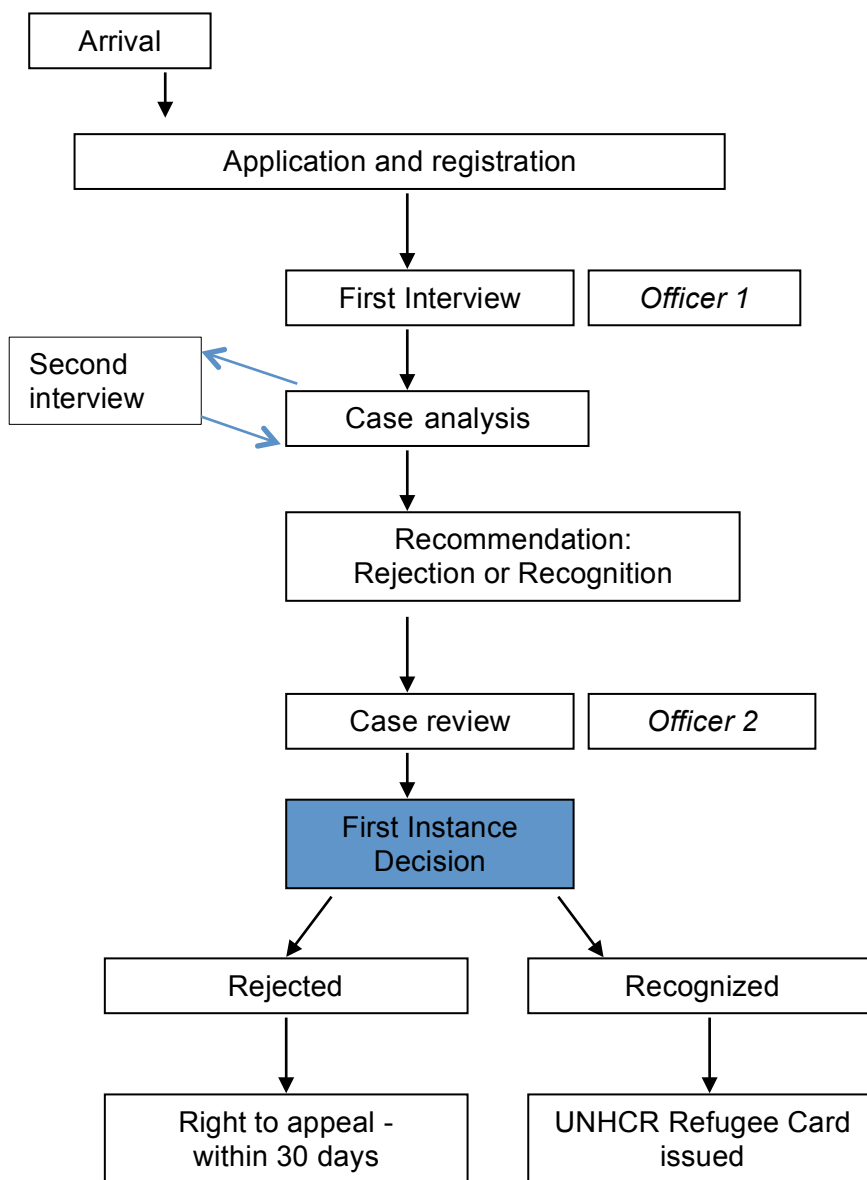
Arrival

Application and registration

First Interview

*Officer 1*

Second interview

Case analysis

Recommendation: Rejection or Recognition

Case review

*Officer 2*

First Instance Decision

Rejected

Recognized

Right to appeal - within 30 days

UNHCR Refugee Card issued